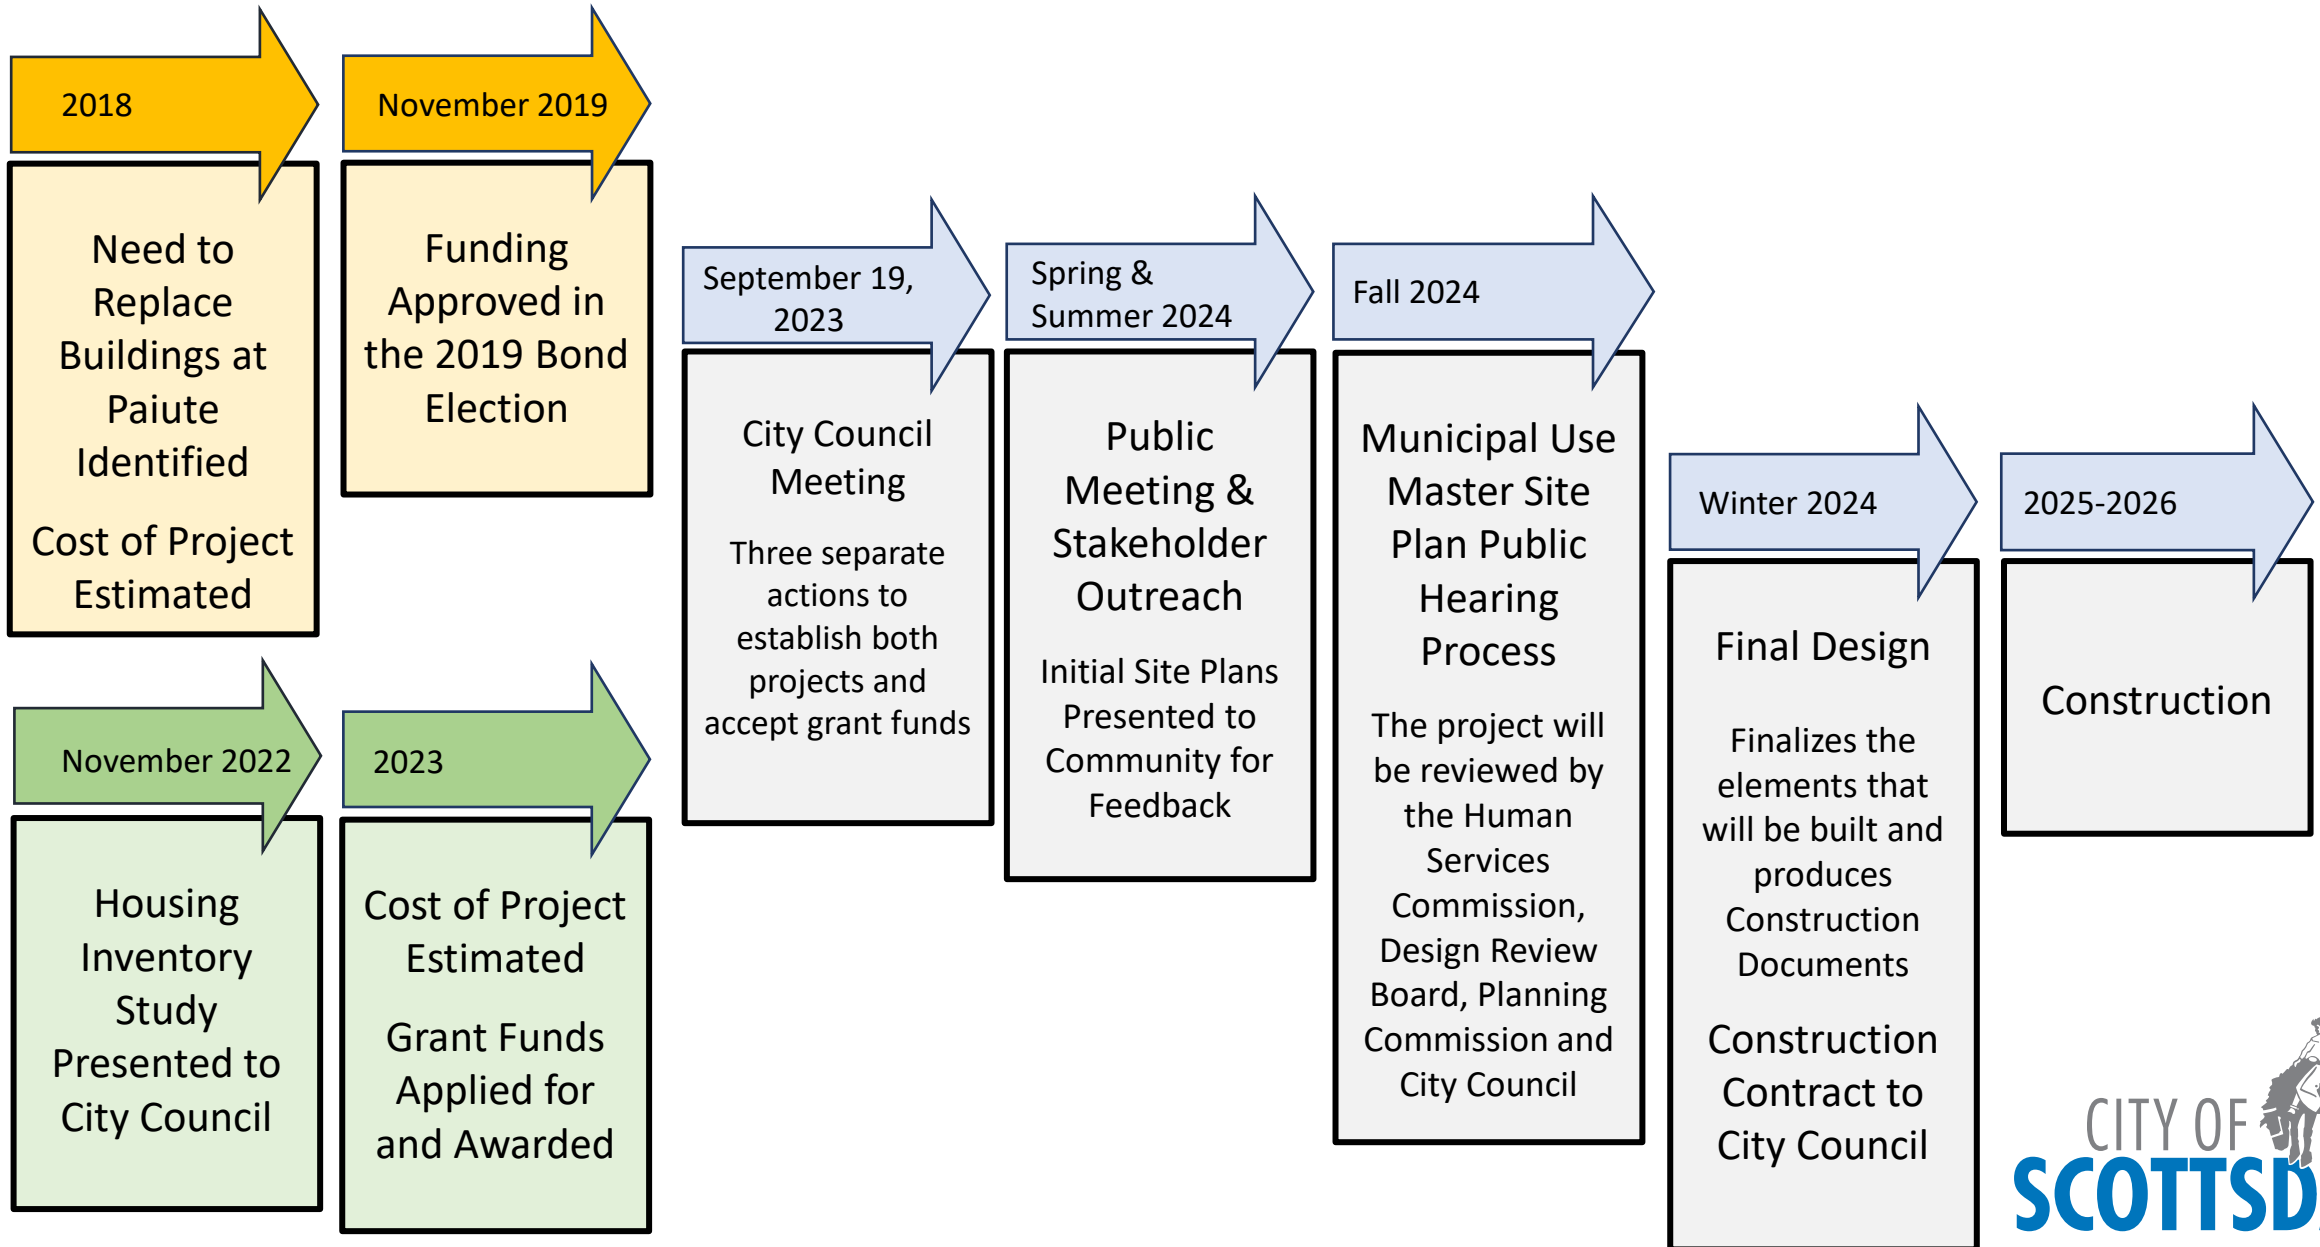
2018

Need to Replace Buildings at Paiute Identified

Cost of Project Estimated

November 2019

Funding Approved in the 2019 Bond Election

November 2022

Housing Inventory Study Presented to City Council

2023

Cost of Project Estimated

Grant Funds Applied for and Awarded

September 19, 2023

City Council Meeting

Three separate actions to establish both projects and accept grant funds

Spring & Summer 2024

Public Meeting & Stakeholder Outreach

Initial Site Plans Presented to Community for Feedback

Fall 2024

Municipal Use Master Site Plan Public Hearing Process

The project will be reviewed by the Human Services Commission, Design Review Board, Planning Commission and City Council

Winter 2024

Final Design

Finalizes the elements that will be built and produces Construction Documents

Construction Contract to City Council

2025-2026

Construction

CITY OF SCOTTSD